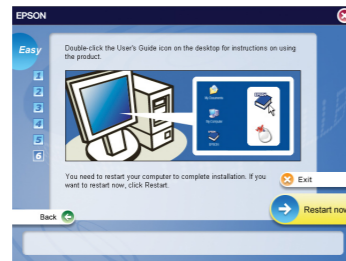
EPSON

Easy

1
2
3
4
5
6

Double-click the User's Guide icon on the desktop for instructions on using the product.

My Documents

My Computer

EPSON

You need to restart your computer to complete installation. If you want to restart now, click Restart.

Exit

Back

Restart now